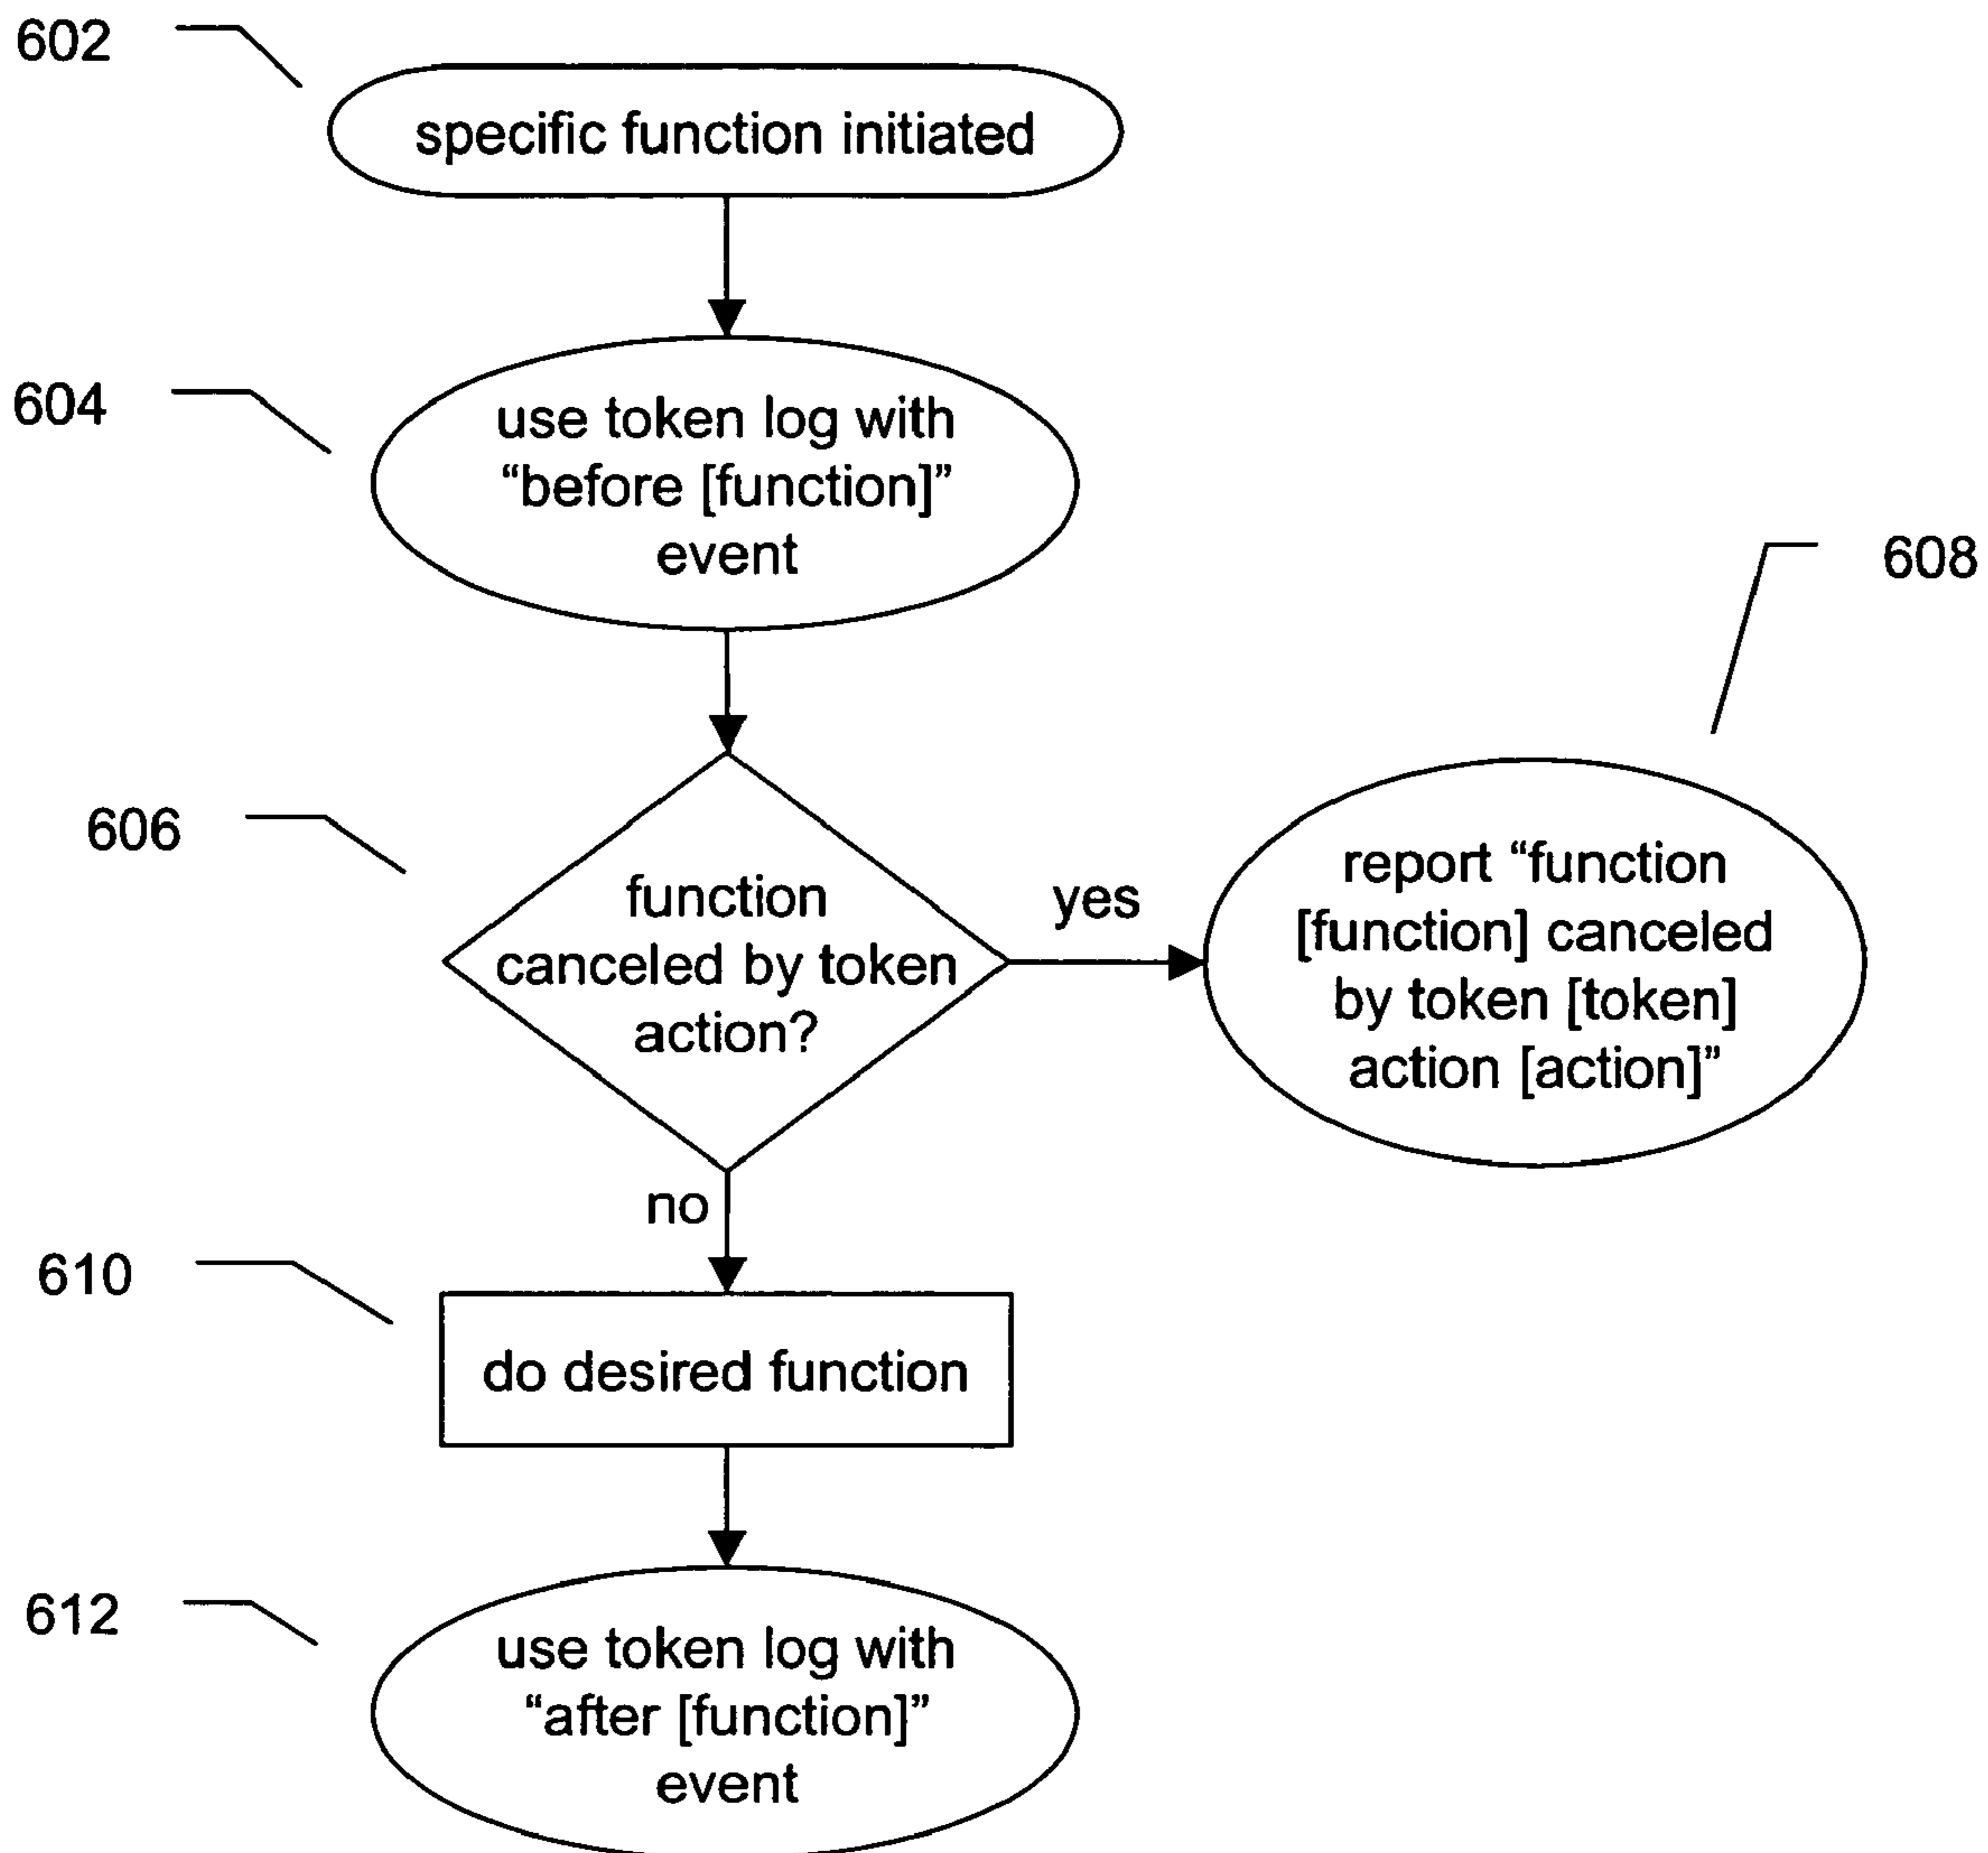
602

specific function initiated

604

use token log with "before [function]" event

608

606

function canceled by token action?

yes

report "function [function] canceled by token [token] action [action]"

no

610

do desired function

612

use token log with "after [function]" event